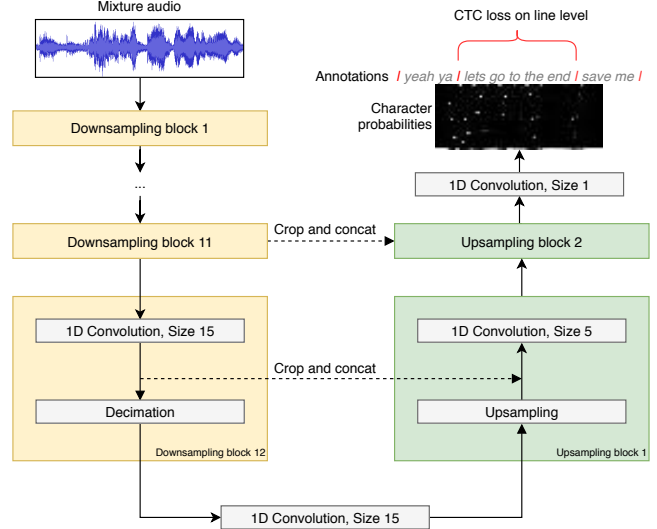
Mixture audio

CTC loss on line level

Annotations / yeah ya / lets go to the end / save me /

Character probabilities

Downsampling block 1

...

1D Convolution, Size 1

Downsampling block 11

Crop and concat

Upsampling block 2

1D Convolution, Size 15

1D Convolution, Size 5

Crop and concat

Decimation

Upsampling

Downsampling block 12

Upsampling block 1

1D Convolution, Size 15